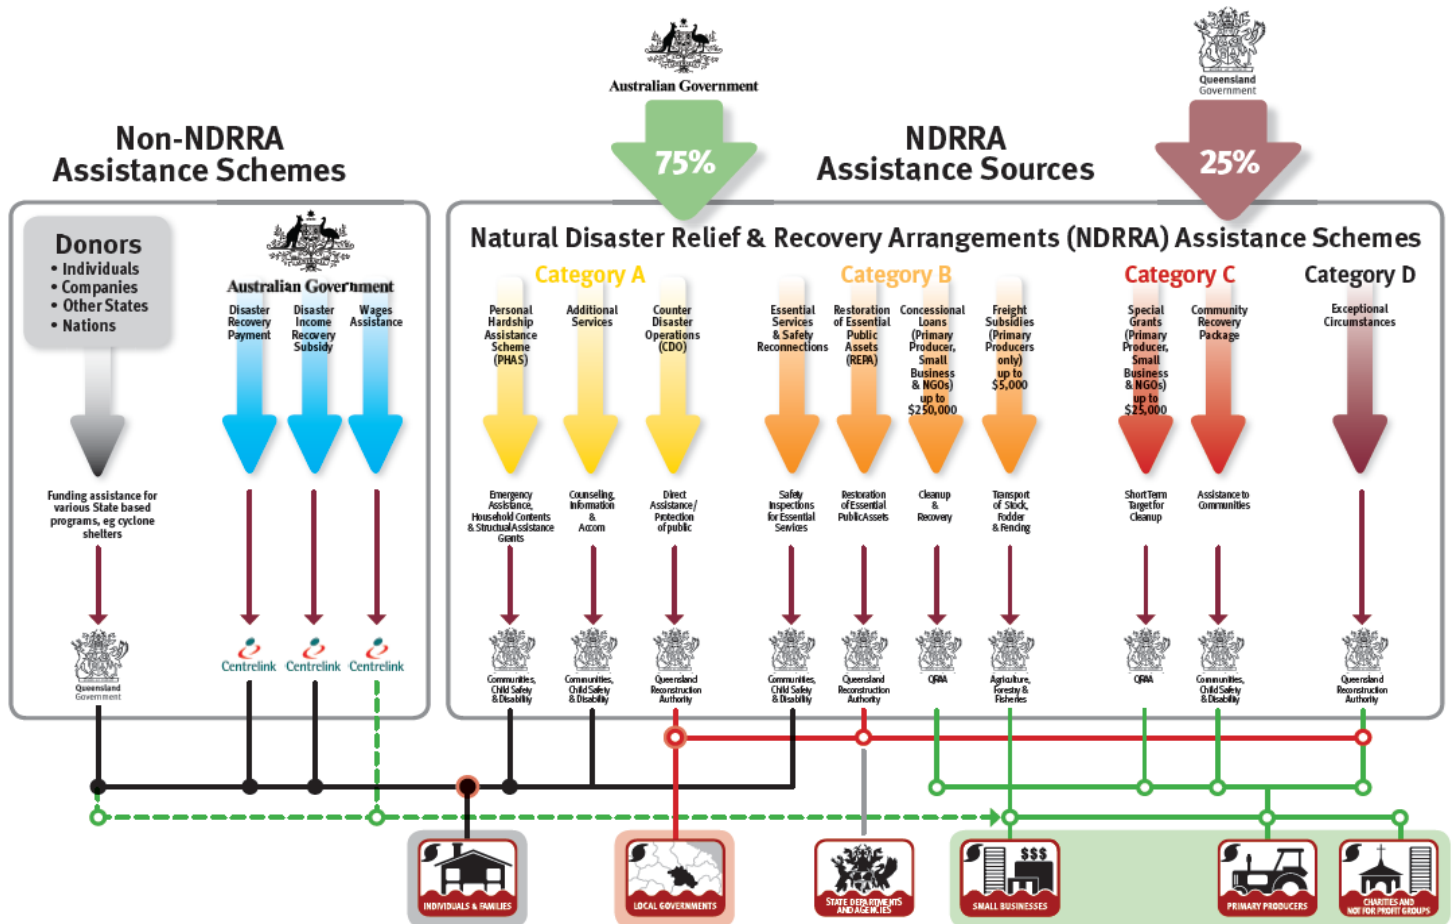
Australian Government

Queensland Government

Non-NDRRA Assistance Schemes

75%

NDRRA Assistance Sources

25%

Donors
• Individuals
• Companies
• Other States
• Nations

Australian Government

Disaster Recovery Payment

Disaster Income Recovery Subsidy

Wages Assistance

Funding assistance for various State based programs, eg cyclone shelters

Queensland Government

Centrelink

Centrelink

Centrelink

Natural Disaster Relief & Recovery Arrangements (NDRRA) Assistance Schemes

Category A

Personal Hardship Assistance Scheme (PHAS)

Additional Services

Counter Disaster Operations (CDO)

Category B

Essential Services & Safety Reconnections

Restoration of Essential Public Assets (REPA)

Concessional Loans (Primary Producer, Small Business & NGOs) up to $250,000

Freight Subsidies (Primary Producers only) up to $5,000

Category C

Special Grants (Primary Producer, Small Business & NGOs) up to $25,000

Community Recovery Package

Category D

Exceptional Circumstances

Emergency Assistance, Household Contents & Structural Assistance Grants

Counseling, Information & Accom

Direct Assistance/ Protection of public

Safety Inspections for Essential Services

Restoration of Essential Public Assets

Cleanup & Recovery

Transport of Stock, Fodder & Fencing

Short Term Target for Cleanup

Assistance to Communities

Communities, Child Safety & Disability

Communities, Child Safety & Disability

Queensland Reconstruction Authority

Communities, Child Safety & Disability

Queensland Reconstruction Authority

QRAA

Agriculture, Forestry & Fisheries

QRAA

Communities, Child Safety & Disability

Queensland Reconstruction Authority

INDIVIDUALS & FAMILIES

LOCAL GOVERNMENTS

STATE DEPARTMENTS AND AGENCIES

$$$

SMALL BUSINESSES

PRIMARY PRODUCERS

CHARITIES AND NOT FOR PROFIT GROUPS